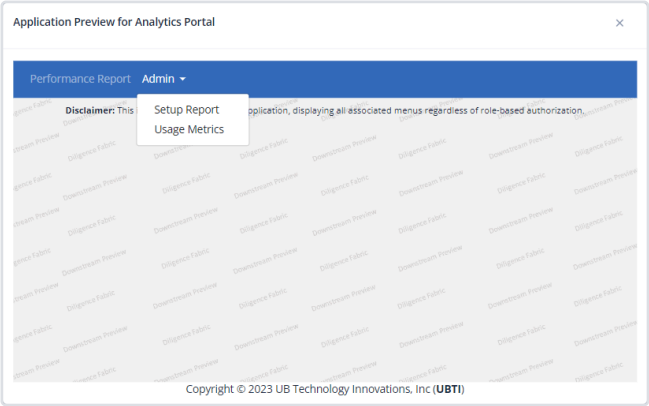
Application Preview for Analytics Portal

×

Performance Report Admin

Setup Report
Usage Metrics

**Disclaimer:** This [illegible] application, displaying all associated menus regardless of role-based authorization.

Diligence Fabric Downstream Preview Diligence Fabric Downstream Preview Diligence Fabric Downstream Preview

Copyright © 2023 UB Technology Innovations, Inc (**UBTI**)